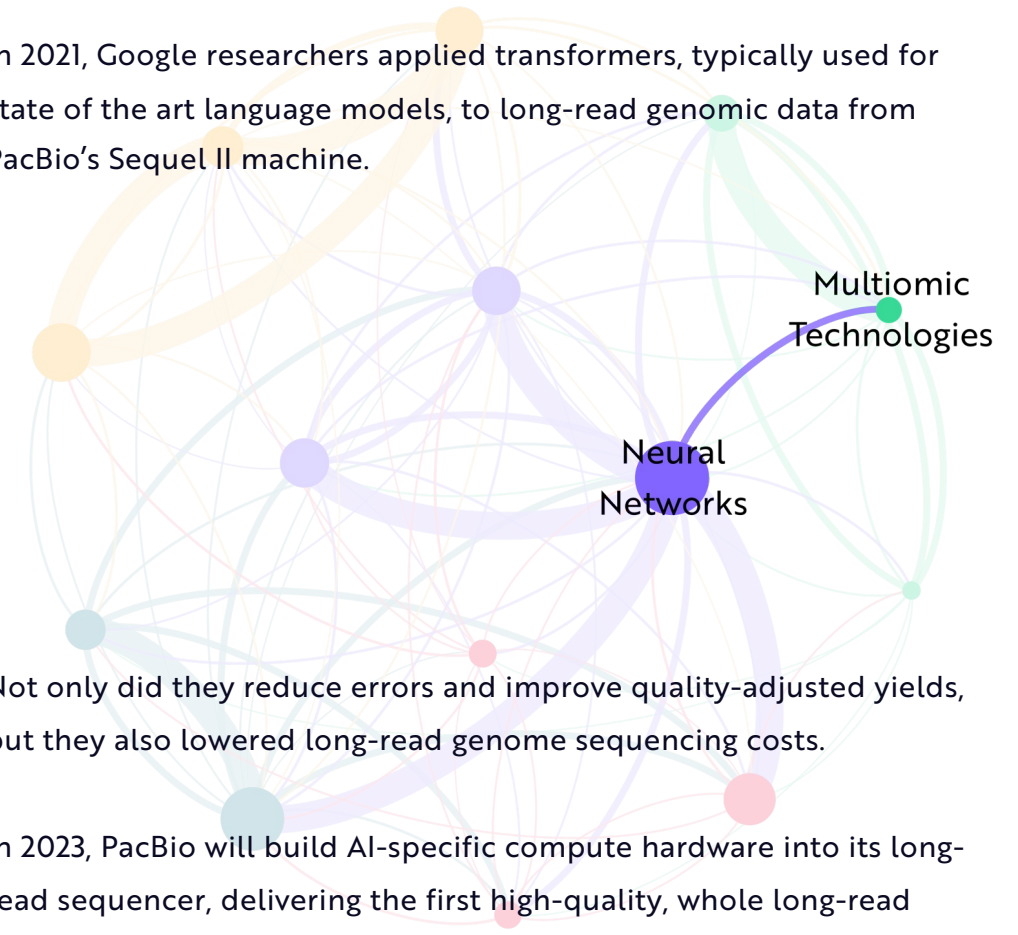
n 2021, Google researchers applied transformers, typically used for tate of the art language models, to long-read genomic data from PacBio's Sequel II machine.

Multiomic Technologies

Neural Networks

Not only did they reduce errors and improve quality-adjusted yields, but they also lowered long-read genome sequencing costs.

n 2023, PacBio will build AI-specific compute hardware into its long-read sequencer, delivering the first high-quality, whole long-read